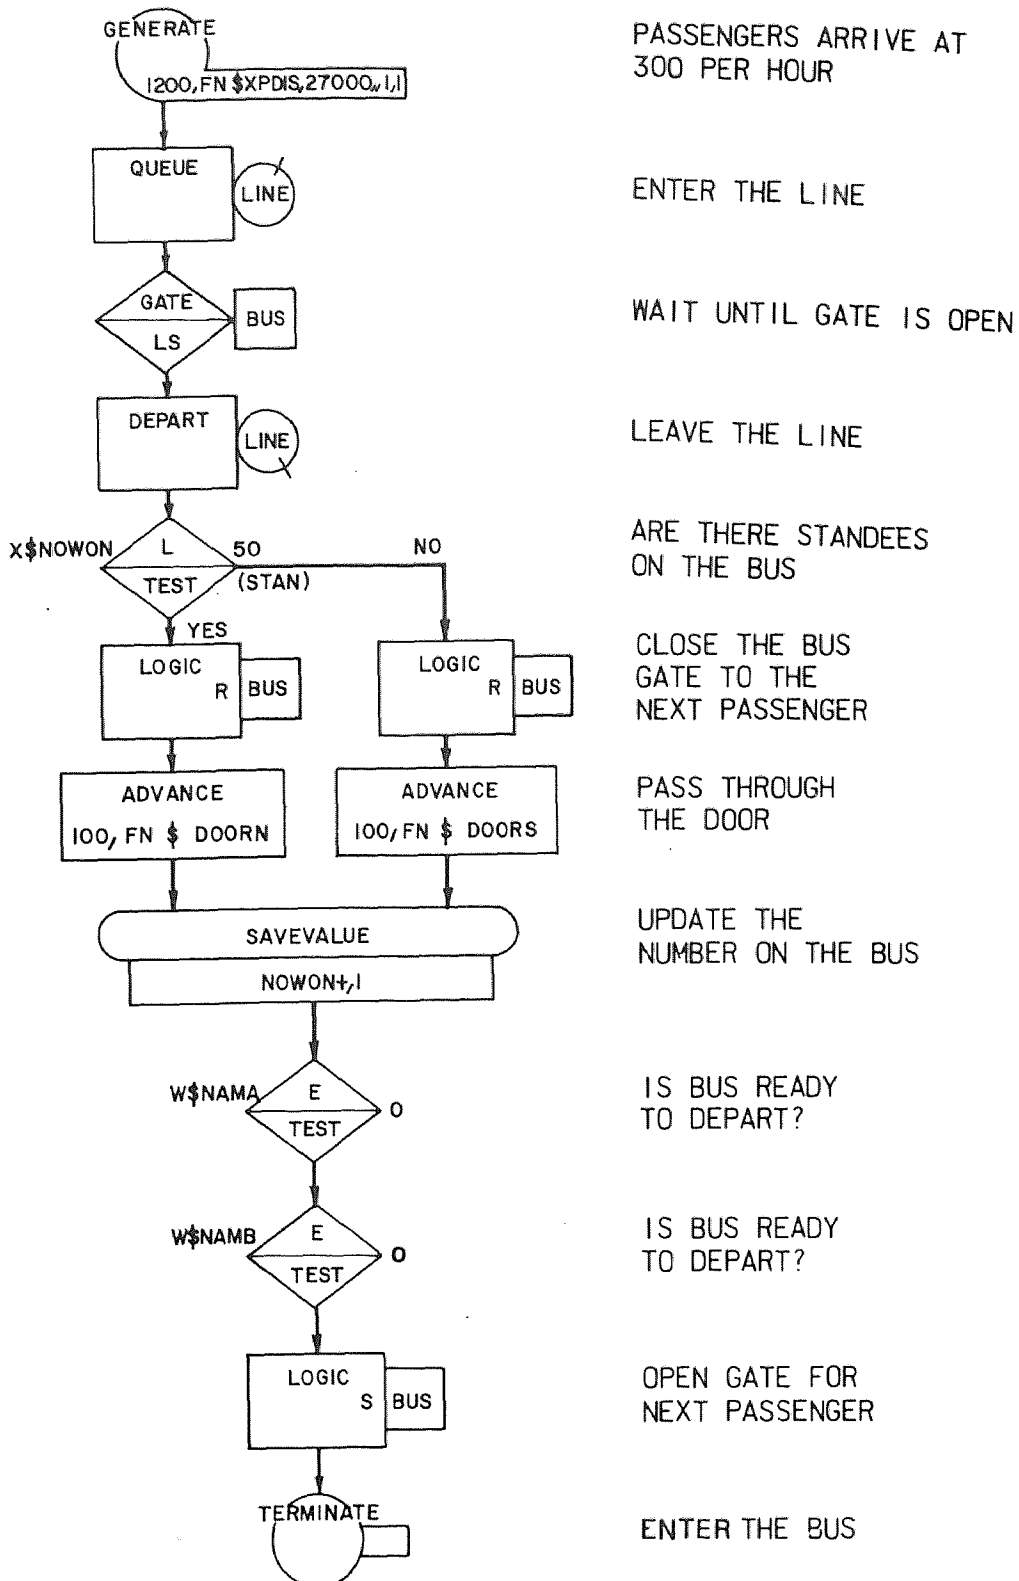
GENERATE
1200, FN $XPDIS, 27000,, 1, 1

PASSENGERS ARRIVE AT 300 PER HOUR

QUEUE
LINE

ENTER THE LINE

GATE
LS
BUS

WAIT UNTIL GATE IS OPEN

DEPART
LINE

LEAVE THE LINE

X$NOWON
L
50
TEST
(STAN)
NO

ARE THERE STANDEES ON THE BUS

YES
LOGIC
R
BUS

LOGIC
R
BUS

CLOSE THE BUS GATE TO THE NEXT PASSENGER

ADVANCE
100, FN $ DOORN

ADVANCE
100, FN $ DOORS

PASS THROUGH THE DOOR

SAVEVALUE
NOWON+, 1

UPDATE THE NUMBER ON THE BUS

W$NAMA
E
TEST
O

IS BUS READY TO DEPART?

W$NAMB
E
TEST
O

IS BUS READY TO DEPART?

LOGIC
S
BUS

OPEN GATE FOR NEXT PASSENGER

TERMINATE

ENTER THE BUS